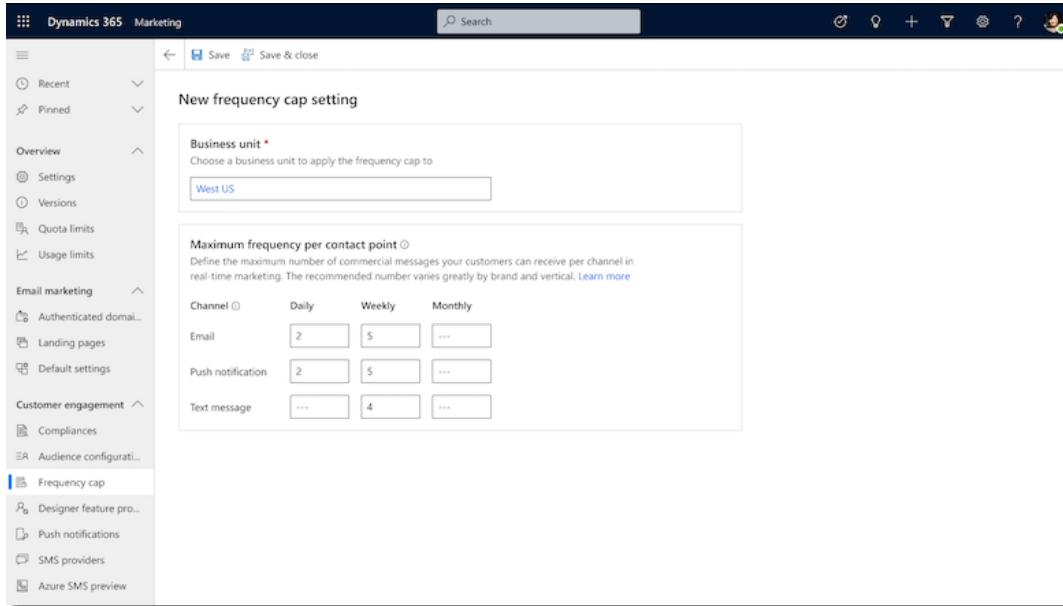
Dynamics 365 Marketing

Search

Recent
Pinned

Overview
Settings
Versions
Quota limits
Usage limits

Email marketing
Authenticated domai...
Landing pages
Default settings

Customer engagement
Compliances
Audience configurati...
Frequency cap
Designer feature pro...
Push notifications
SMS providers
Azure SMS preview

Save
Save & close

New frequency cap setting

Business unit *
Choose a business unit to apply the frequency cap to

West US

Maximum frequency per contact point
Define the maximum number of commercial messages your customers can receive per channel in real-time marketing. The recommended number varies greatly by brand and vertical. Learn more

| Channel | Daily | Weekly | Monthly |
|---|---|---|---|
| Email | 2 | 5 | --- |
| Push notification | 2 | 5 | --- |
| Text message | --- | 4 | --- |